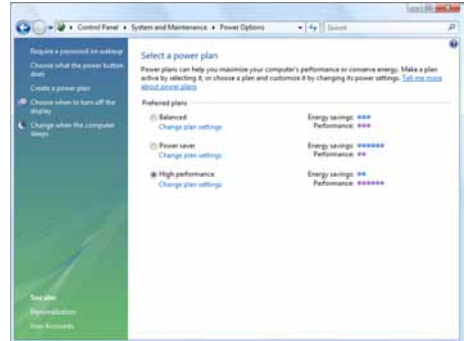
Control Panel ▸ System and Maintenance ▸ Power Options

Search

Require a password on wakeup

Choose what the power button does

Create a power plan

Choose when to turn off the display

Change when the computer sleeps

See also

Personalization

User Accounts

Select a power plan

Power plans can help you maximize your computer's performance or conserve energy. Make a plan active by selecting it, or choose a plan and customize it by changing its power settings. Tell me more about power plans

Preferred plans

Balanced

Change plan settings

Energy savings: ■■■

Performance: ■■■

Power saver

Change plan settings

Energy savings: ■■■■■■

Performance: ■■

High performance

Change plan settings

Energy savings: ■■

Performance: ■■■■■■